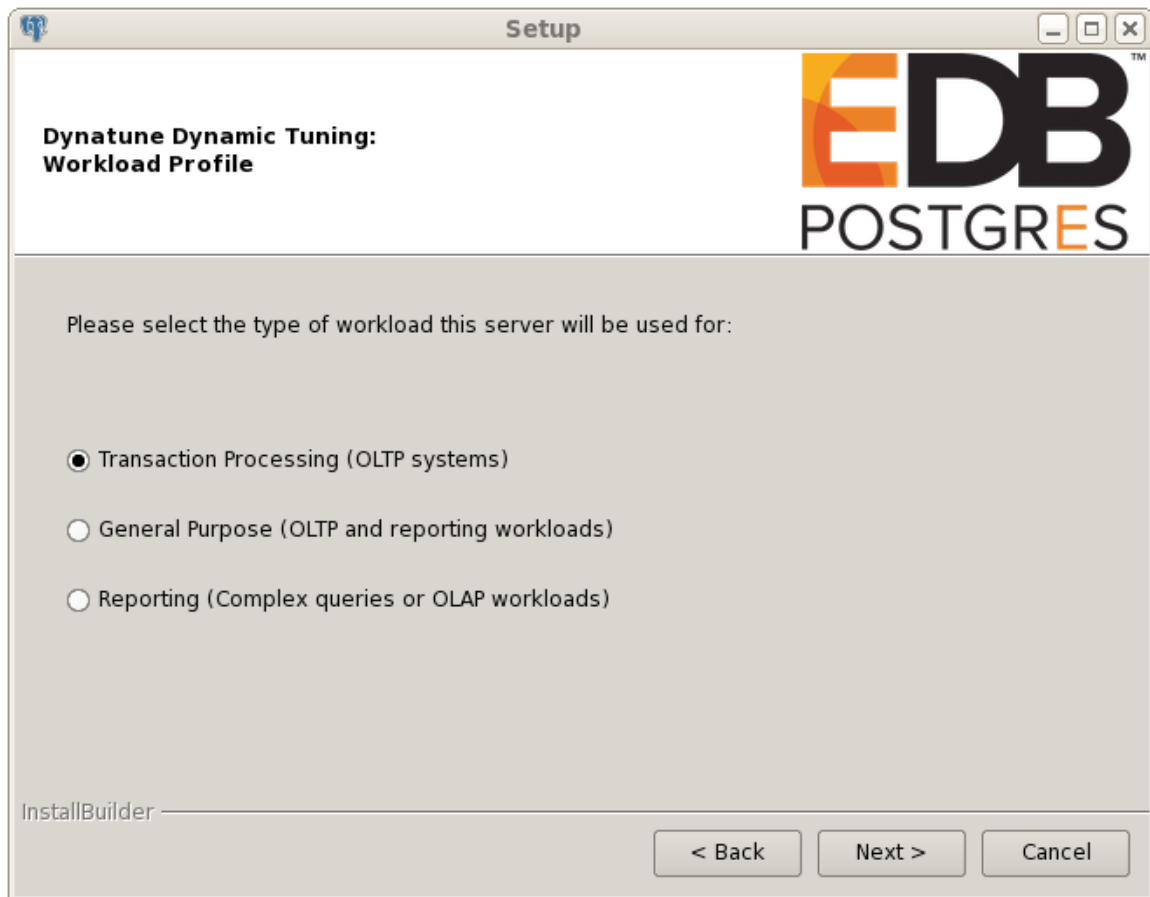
Setup

Dynatune Dynamic Tuning:
Workload Profile

EDB™
POSTGRES

Please select the type of workload this server will be used for:

Transaction Processing (OLTP systems)

General Purpose (OLTP and reporting workloads)

Reporting (Complex queries or OLAP workloads)

InstallBuilder

< Back Next > Cancel